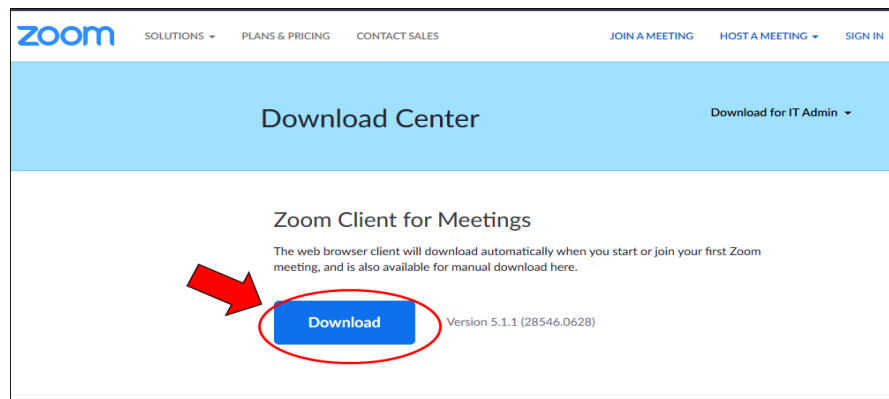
zoom SOLUTIONS PLANS & PRICING CONTACT SALES JOIN A MEETING HOST A MEETING SIGN IN

Download Center

Download for IT Admin

Zoom Client for Meetings

The web browser client will download automatically when you start or join your first Zoom meeting, and is also available for manual download here.

Download

Version 5.1.1 (28546.0628)